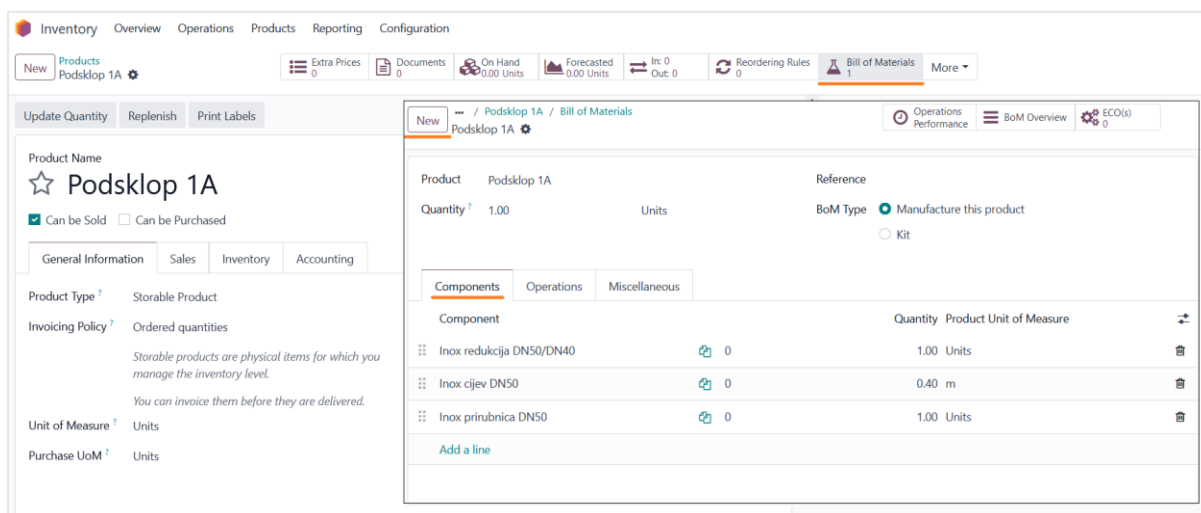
Inventory Overview Operations Products Reporting Configuration

New Products
Podsklop 1A ✿

Extra Prices 0 | Documents 0 | On Hand 0.00 Units | Forecasted 0.00 Units | In: 0 Out: 0 | Reordering Rules 0 | Bill of Materials 1 | More ▾

Update Quantity Replenish Print Labels

Product Name
☆ Podsklop 1A

Can be Sold Can be Purchased

General Information | Sales | Inventory | Accounting

Product Type ? Storable Product

Invoicing Policy ? Ordered quantities

Storable products are physical items for which you manage the inventory level.

You can invoice them before they are delivered.

Unit of Measure ? Units

Purchase UoM ? Units

New ... / Podsklop 1A / Bill of Materials
Podsklop 1A ✿

Operations Performance | BoM Overview | ECO(s) 0

Product Podsklop 1A
Quantity ? 1.00 Units

Reference
BoM Type Manufacture this product
Kit

Components | Operations | Miscellaneous

| Component | | Quantity | Product Unit of Measure |
|---|---|---|---|
| Inox redukcija DN50/DN40 | 0 | 1.00 | Units |
| Inox cijev DN50 | 0 | 0.40 | m |
| Inox prirubnica DN50 | 0 | 1.00 | Units |

Add a line